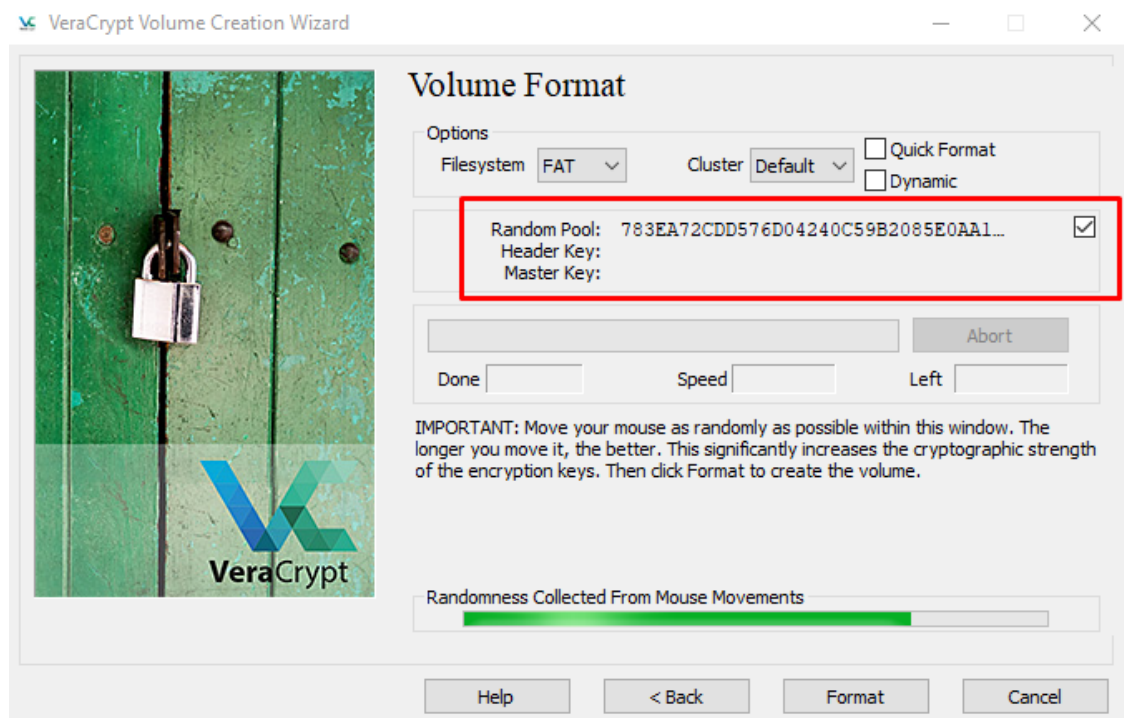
VeraCrypt Volume Creation Wizard

VeraCrypt

Volume Format

Options

Filesystem FAT

Cluster Default

Quick Format

Dynamic

Random Pool: 783EA72CDD576D04240C59B2085E0AA1...
Header Key:
Master Key:

Abort

Done

Speed

Left

IMPORTANT: Move your mouse as randomly as possible within this window. The longer you move it, the better. This significantly increases the cryptographic strength of the encryption keys. Then click Format to create the volume.

Randomness Collected From Mouse Movements

Help

< Back

Format

Cancel